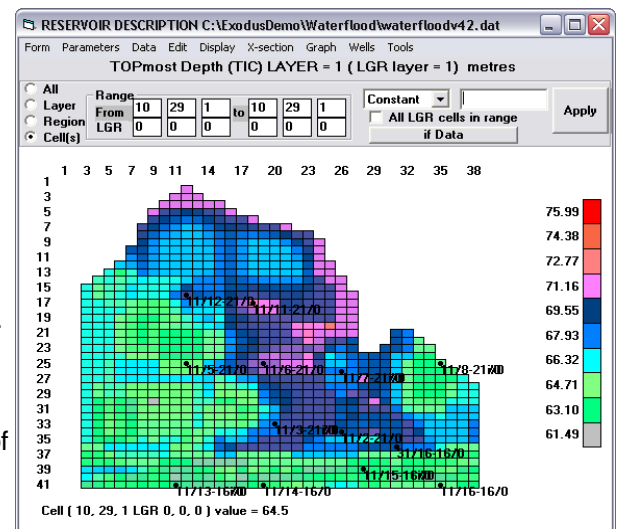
RESERVOIR DESCRIPTION C:\ExodusDemo\Waterflood\waterfloodv42.dat

Form Parameters Data Edit Display X-section Graph Wells Tools

TOPmost Depth (TIC) LAYER = 1 ( LGR layer = 1) metres

All
Layer
Region
Cell(s)

Range
From 10 29 1 to 10 29 1
LGR 0 0 0 0 0 0

Constant
All LGR cells in range
if Data
Apply

1 3 5 7 9 11 14 17 20 23 26 29 32 35 38

1
3
5
7
9
11
13
15
17
19
21
23
25
27
29
31
33
35
37
39
41

11/12-21/0
11/11-21/0
11/5-21/0
11/6-21/0
11/7-21/0
11/8-21/0
11/3-21/0
11/2-21/0
31/16-16/0
11/15-16/0
11/13-16/0
11/14-16/0
11/16-16/0

75.99
74.38
72.77
71.16
69.55
67.93
66.32
64.71
63.10
61.49

Cell ( 10, 29, 1 LGR 0, 0, 0 ) value = 64.5

f